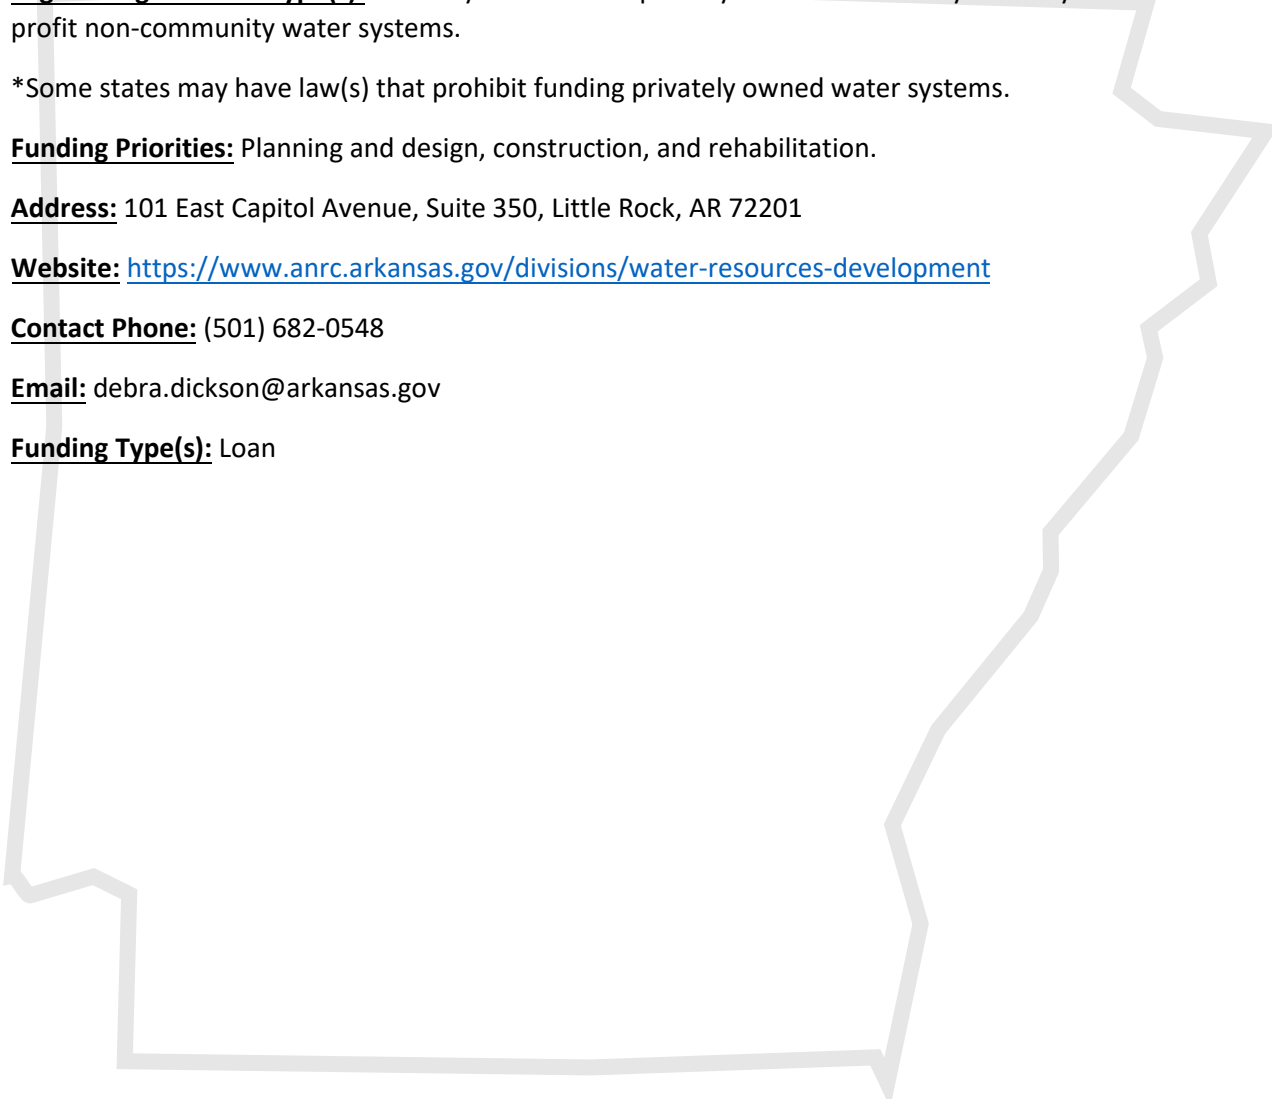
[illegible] profit non-community water systems.

*Some states may have law(s) that prohibit funding privately owned water systems.

**Funding Priorities:** Planning and design, construction, and rehabilitation.

**Address:** 101 East Capitol Avenue, Suite 350, Little Rock, AR 72201

**Website:** https://www.anrc.arkansas.gov/divisions/water-resources-development

**Contact Phone:** (501) 682-0548

**Email:** debra.dickson@arkansas.gov

**Funding Type(s):** Loan